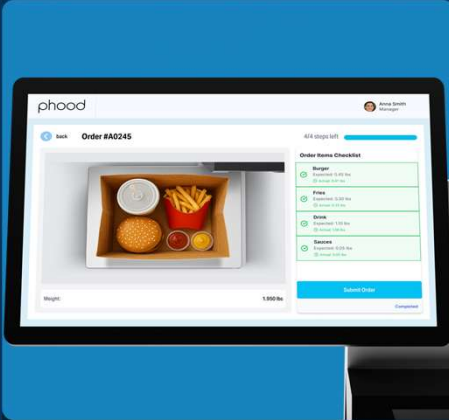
phood

Anna Smith
Manager

back

Order #A0245

4/4 steps left

Order Items Checklist

Burger
Expected: 0.45 lbs
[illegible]

Fries
Expected: 0.50 lbs
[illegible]

Drink
Expected: 1.10 lbs
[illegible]

Sauces
Expected: 0.05 lbs
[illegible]

Weight:

1.950 lbs

Submit Order

Completed